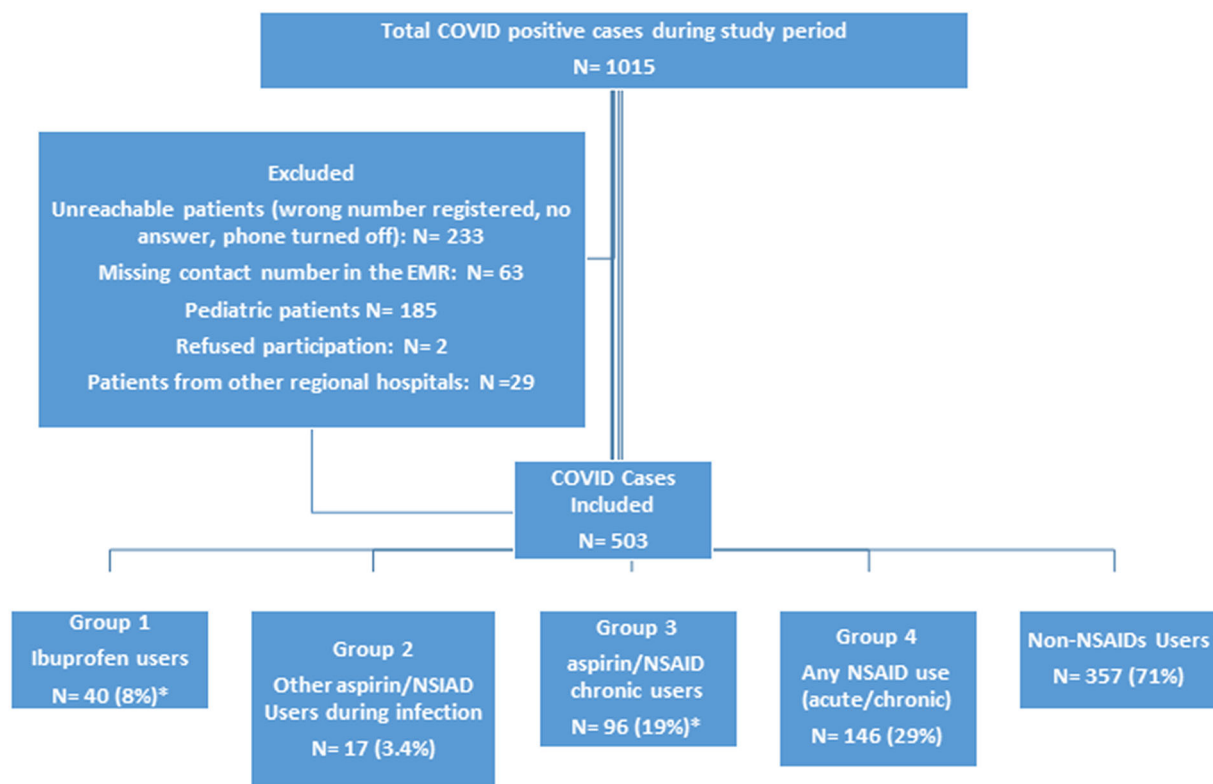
Total COVID positive cases during study period
N= 1015

Excluded
Unreachable patients (wrong number registered, no answer, phone turned off): N= 233
Missing contact number in the EMR: N= 63
Pediatric patients N= 185
Refused participation: N= 2
Patients from other regional hospitals: N =29

COVID Cases Included
N= 503

Group 1
Ibuprofen users
N= 40 (8%)*

Group 2
Other aspirin/NSIAD Users during infection
N= 17 (3.4%)

Group 3
aspirin/NSAID chronic users
N= 96 (19%)*

Group 4
Any NSAID use (acute/chronic)
N= 146 (29%)

Non-NSAIDs Users
N= 357 (71%)